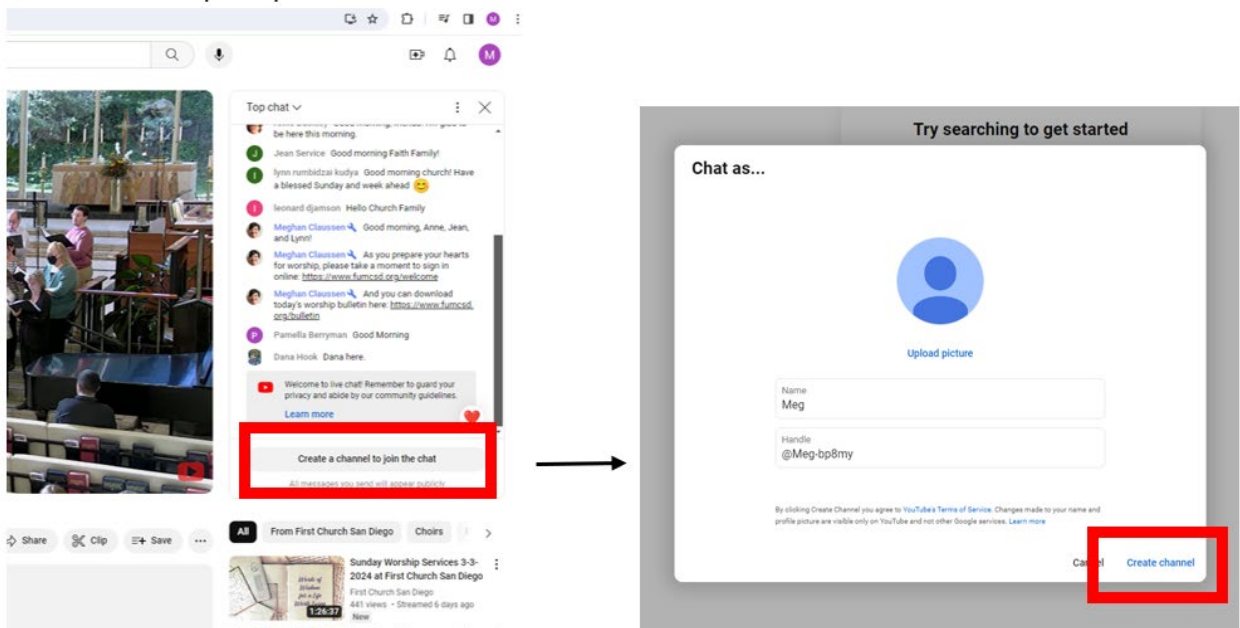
Top chat

be here this morning.

Jean Service Good morning Faith Family!

lynn rumbidzai kudya Good morning church! Have a blessed Sunday and week ahead 😊

leonard djamson Hello Church Family

Meghan Claussen Good morning, Anne, Jean, and Lynn!

Meghan Claussen As you prepare your hearts for worship, please take a moment to sign in online: https://www.fumcsd.org/welcome

Meghan Claussen And you can download today's worship bulletin here: https://www.fumcsd.org/bulletin

Pamella Berryman Good Morning

Dana Hook Dana here.

Welcome to live chat! Remember to guard your privacy and abide by our community guidelines.

Learn more

Create a channel to join the chat

All messages you send will appear publicly

Share Clip Save ...

All From First Church San Diego Choirs

Sunday Worship Services 3-3-2024 at First Church San Diego

First Church San Diego

441 views • Streamed 6 days ago

New

1:26:37

Try searching to get started

Chat as...

Upload picture

Name
Meg

Handle
@Meg-bp8my

By clicking Create Channel you agree to YouTube's Terms of Service. Changes made to your name and profile picture are visible only on YouTube and not other Google services. Learn more

Cancel Create channel